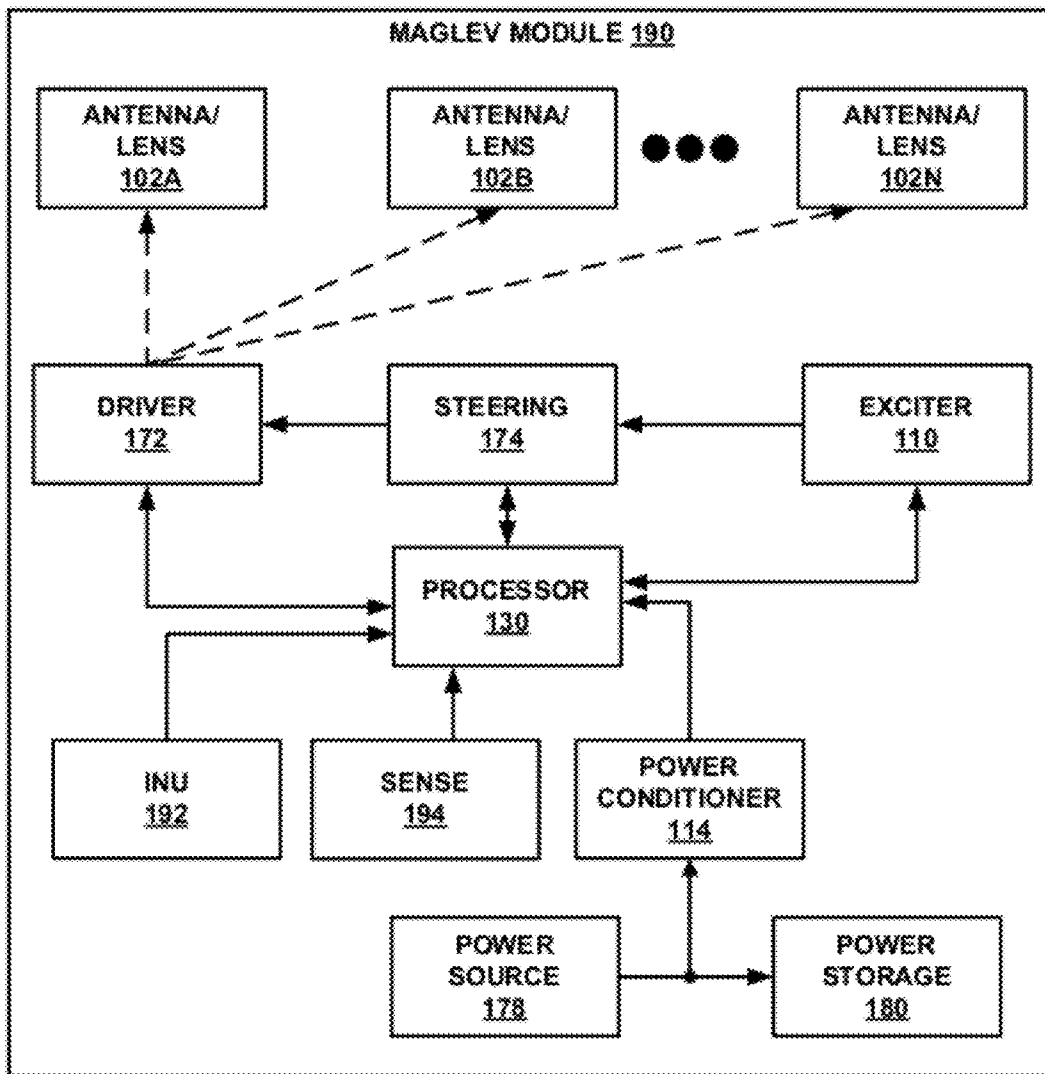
MAGLEV MODULE 190

ANTENNA/ LENS 102A

ANTENNA/ LENS 102B

ANTENNA/ LENS 102N

DRIVER 172

STEERING 174

EXCITER 110

PROCESSOR 130

INU 192

SENSE 194

POWER CONDITIONER 114

POWER SOURCE 178

POWER STORAGE 180